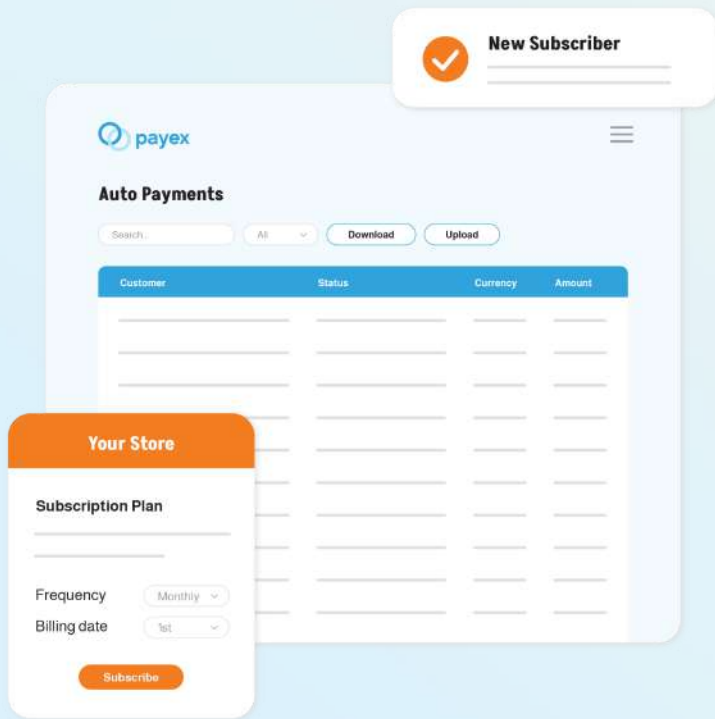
New Subscriber

payex

Auto Payments

Search..

All

Download

Upload

| Customer | Status | Currency | Amount |
|---|---|---|---|

Your Store

Subscription Plan

Frequency Monthly

Billing date 1st

Subscribe